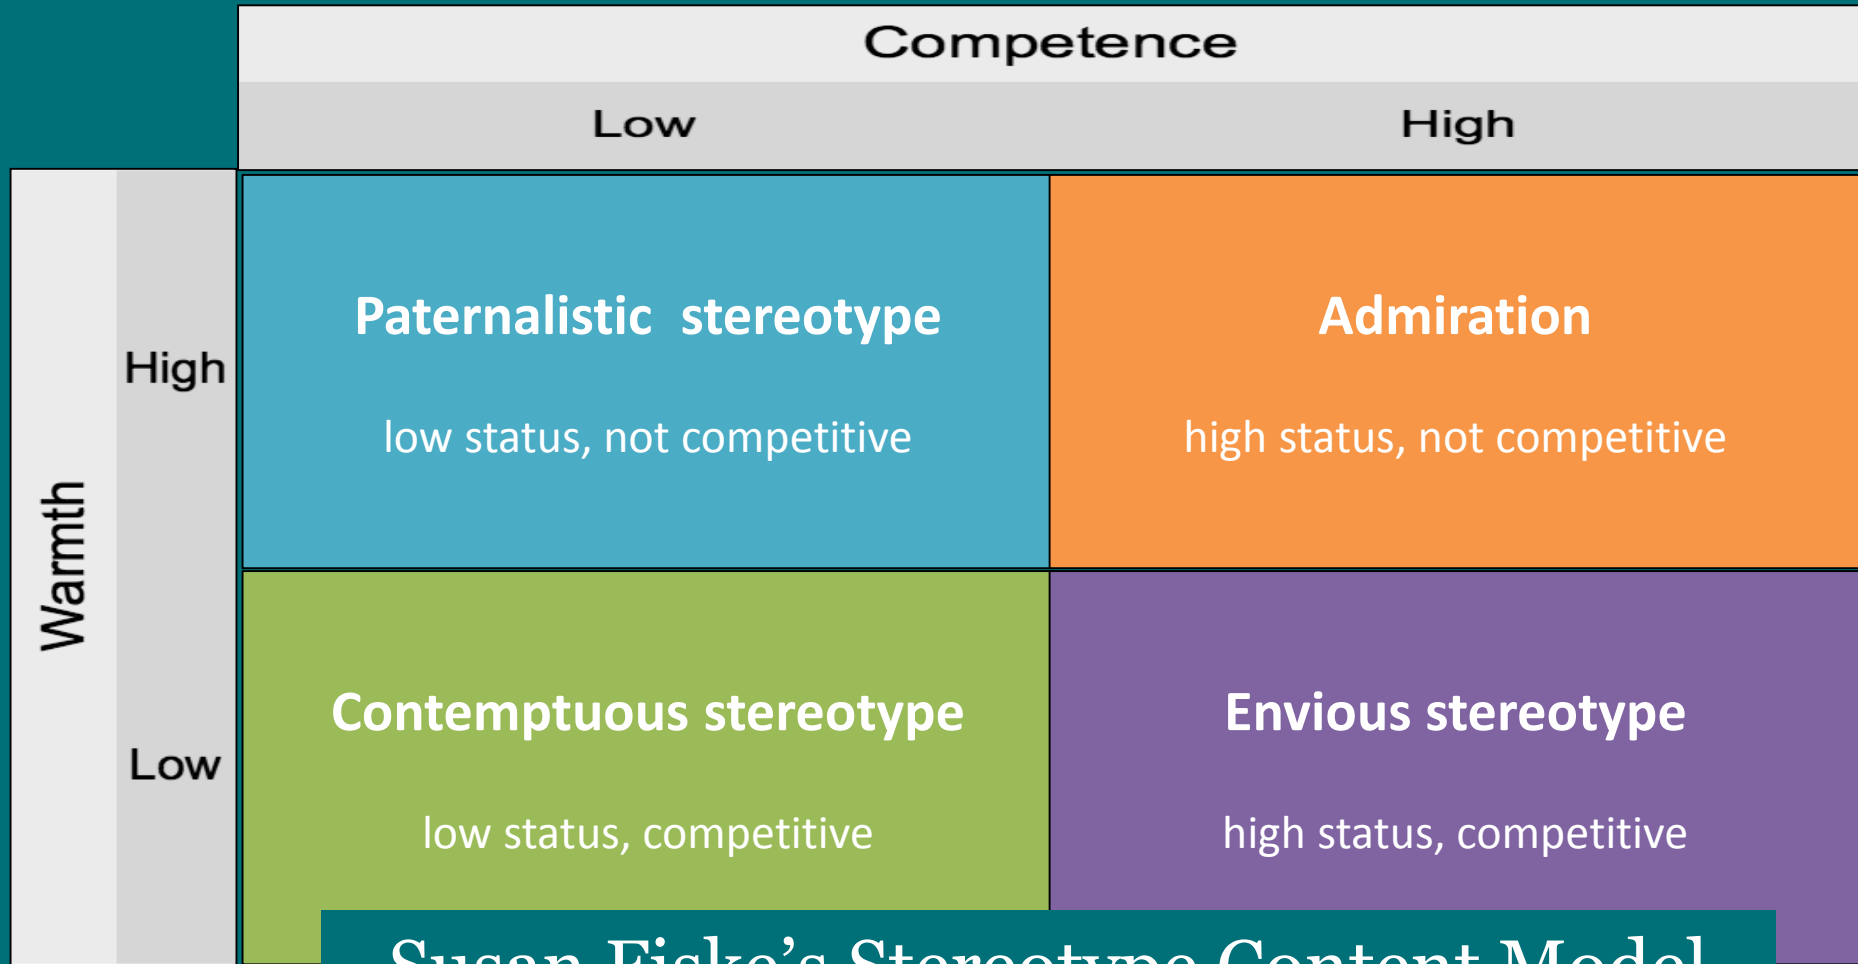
Competence

| | | Low | High |
|---|---|---|---|
| Warmth | High | **Paternalistic stereotype** low status, not competitive | **Admiration** high status, not competitive |
| | Low | **Contemptuous stereotype** low status, competitive | **Envious stereotype** high status, competitive |

Susan Fiske's Stereotype Content Model